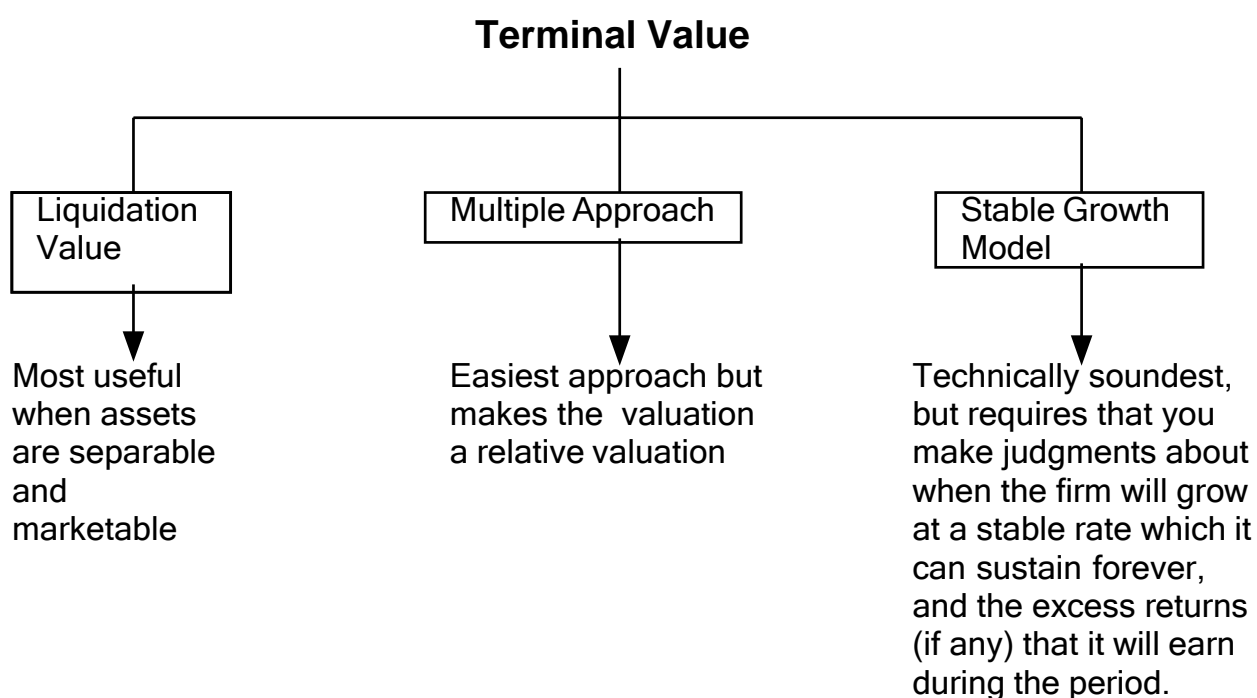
**Terminal Value**

Liquidation Value

Most useful when assets are separable and marketable

Multiple Approach

Easiest approach but makes the valuation a relative valuation

Stable Growth Model

Technically soundest, but requires that you make judgments about when the firm will grow at a stable rate which it can sustain forever, and the excess returns (if any) that it will earn during the period.